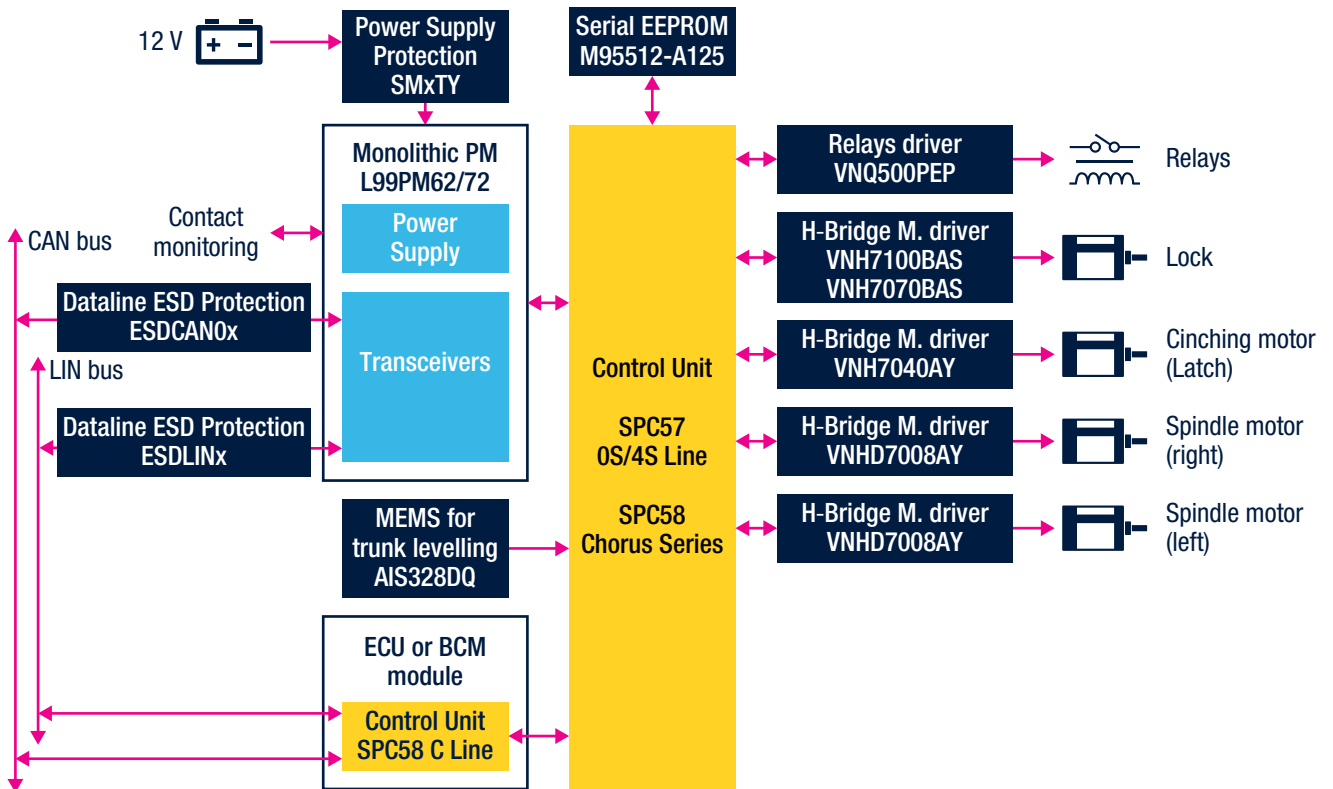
12 V

Power Supply Protection SMxTY

Serial EEPROM M95512-A125

Monolithic PM L99PM62/72

Power Supply

Transceivers

CAN bus

Contact monitoring

Dataline ESD Protection ESDCAN0x

LIN bus

Dataline ESD Protection ESDLINx

MEMS for trunk levelling AIS328DQ

ECU or BCM module

Control Unit SPC58 C Line

Control Unit

SPC57 0S/4S Line

SPC58 Chorus Series

Relays driver VNQ500PEP

Relays

H-Bridge M. driver VNH7100BAS VNH7070BAS

Lock

H-Bridge M. driver VNH7040AY

Cinching motor (Latch)

H-Bridge M. driver VNHD7008AY

Spindle motor (right)

H-Bridge M. driver VNHD7008AY

Spindle motor (left)